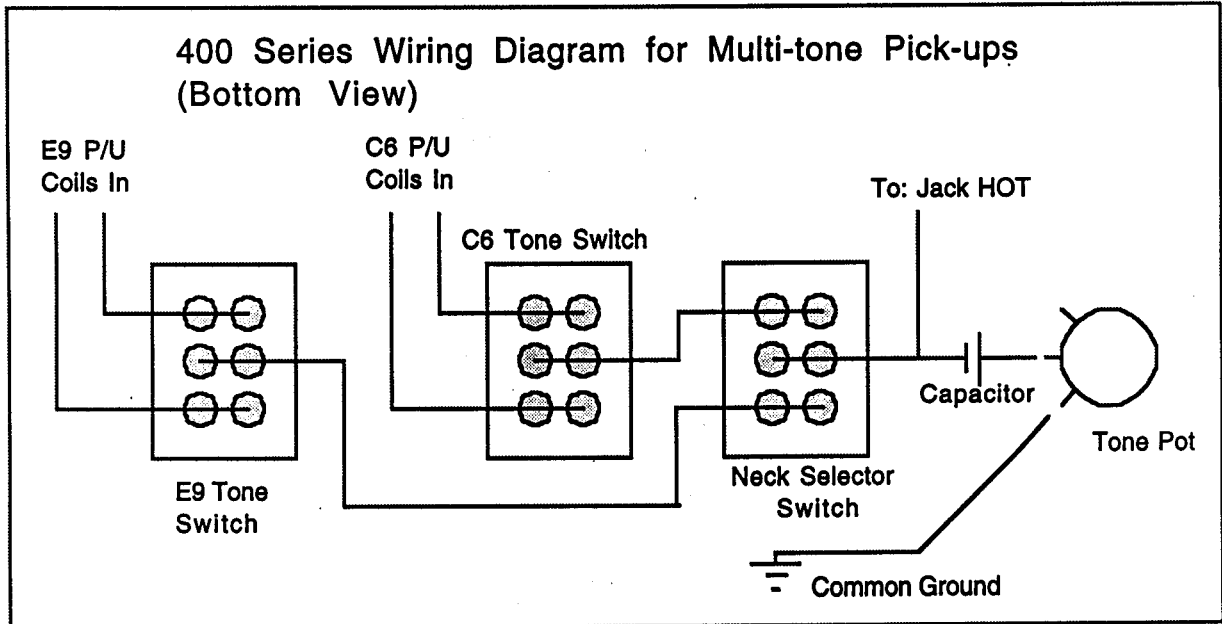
400 Series Wiring Diagram for Multi-tone Pick-ups
(Bottom View)

E9 P/U
Coils In

C6 P/U
Coils In

To: Jack HOT

C6 Tone Switch

Capacitor

Tone Pot

E9 Tone
Switch

Neck Selector
Switch

Common Ground